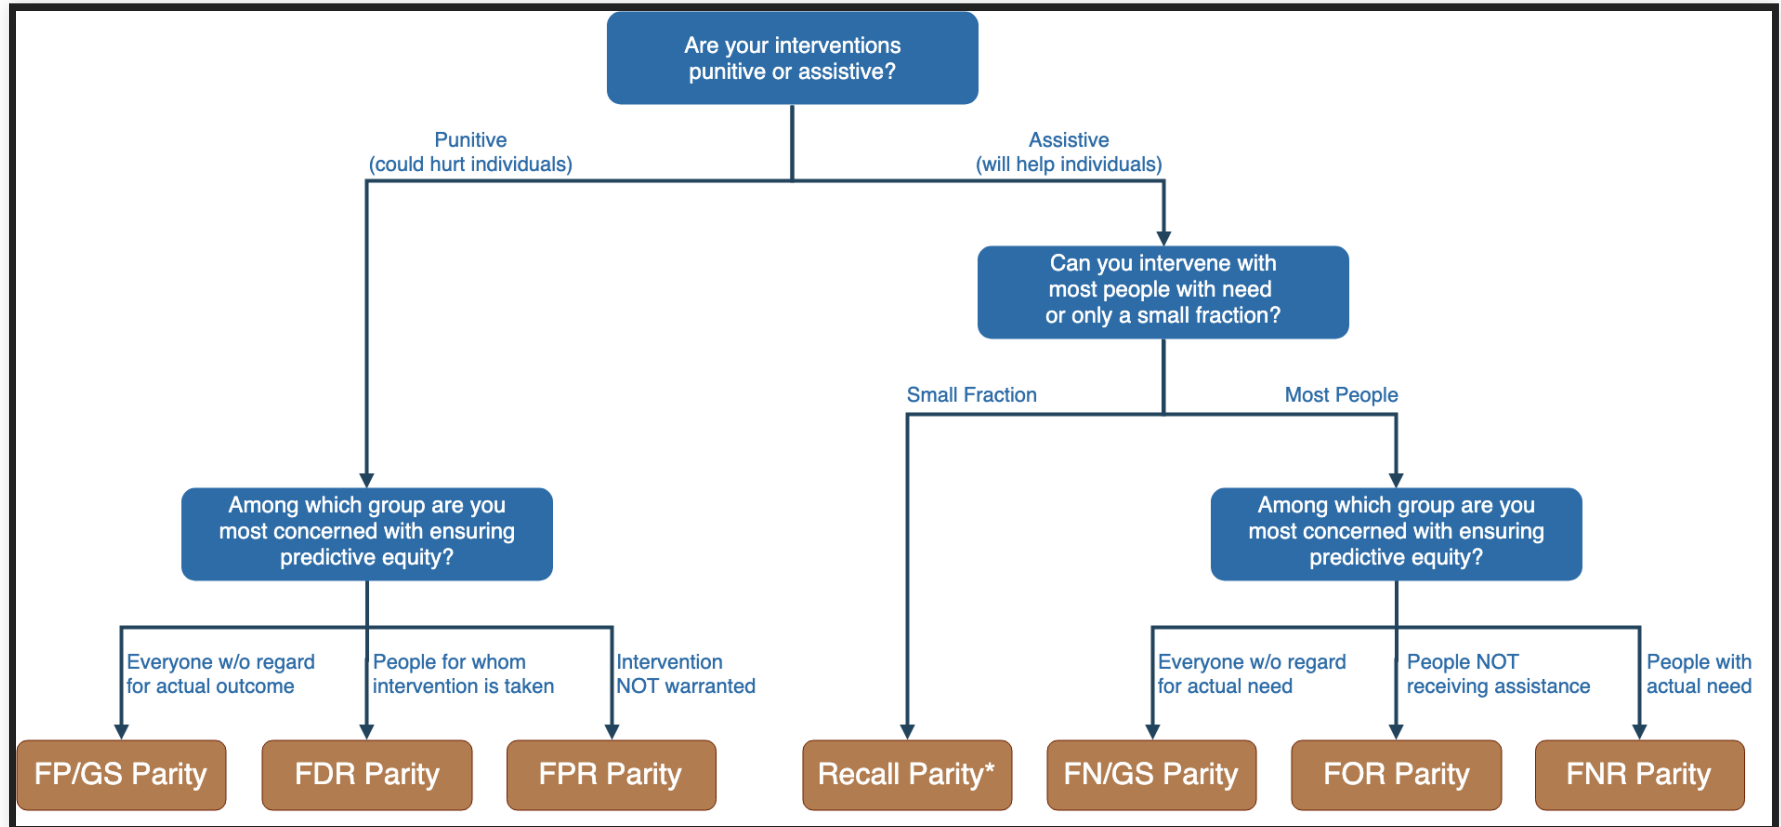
Are your interventions punitive or assistive?

Punitive
(could hurt individuals)

Assistive
(will help individuals)

Can you intervene with most people with need or only a small fraction?

Small Fraction

Most People

Among which group are you most concerned with ensuring predictive equity?

Among which group are you most concerned with ensuring predictive equity?

Everyone w/o regard for actual outcome

People for whom intervention is taken

Intervention NOT warranted

Everyone w/o regard for actual need

People NOT receiving assistance

People with actual need

FP/GS Parity

FDR Parity

FPR Parity

Recall Parity*

FN/GS Parity

FOR Parity

FNR Parity